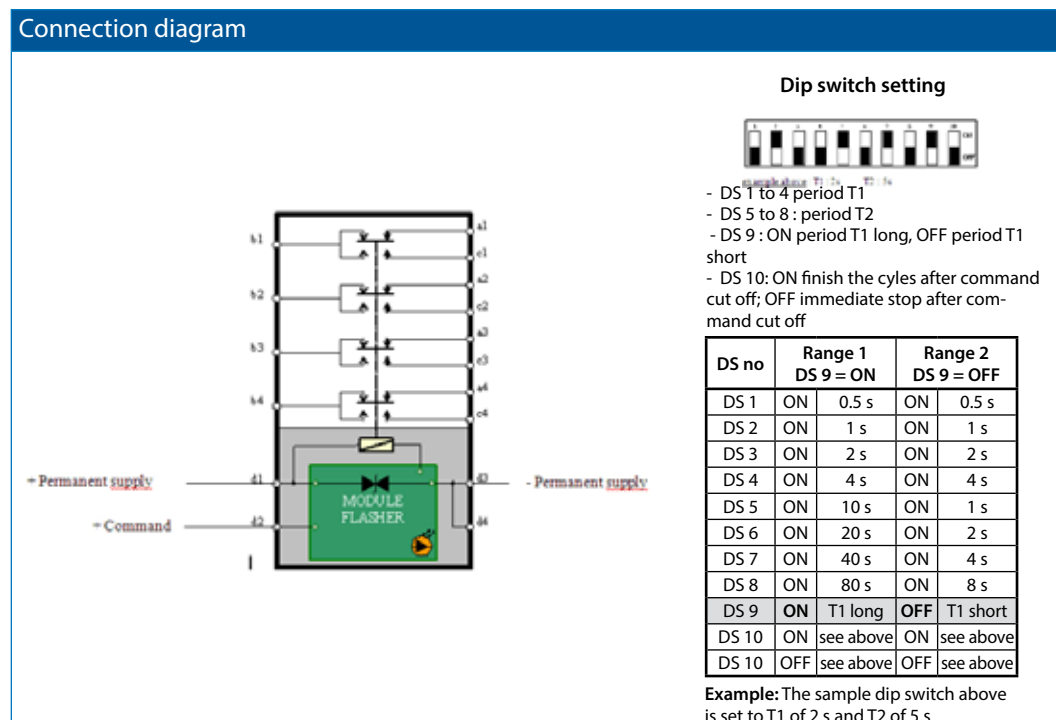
Connection diagram

b1
b2
b3
b4
a1
c1
a2
c2
a3
c3
a4
c4
+ Permanent supply
d1
+ Command
d2
MODULE FLASHER
d3
d4
- Permanent supply

Dip switch setting

ON
OFF

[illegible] T1 : 2s T2 : 5s

- DS 1 to 4 period T1
- DS 5 to 8 : period T2
- DS 9 : ON period T1 long, OFF period T1 short
- DS 10: ON finish the cyles after command cut off; OFF immediate stop after command cut off

| DS no | Range 1 DS 9 = ON | | Range 2 DS 9 = OFF | |
|---|---|---|---|---|
| DS 1 | ON | 0.5 s | ON | 0.5 s |
| DS 2 | ON | 1 s | ON | 1 s |
| DS 3 | ON | 2 s | ON | 2 s |
| DS 4 | ON | 4 s | ON | 4 s |
| DS 5 | ON | 10 s | ON | 1 s |
| DS 6 | ON | 20 s | ON | 2 s |
| DS 7 | ON | 40 s | ON | 4 s |
| DS 8 | ON | 80 s | ON | 8 s |
| DS 9 | **ON** | T1 long | **OFF** | T1 short |
| DS 10 | ON | see above | ON | see above |
| DS 10 | OFF | see above | OFF | see above |

**Example:** The sample dip switch above is set to T1 of 2 s and T2 of 5 s